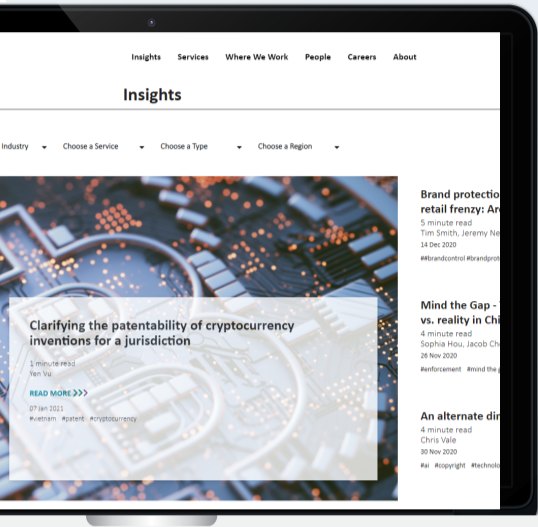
Insights Services Where We Work People Careers About

Insights

Industry Choose a Service Choose a Type Choose a Region

Clarifying the patentability of cryptocurrency inventions for a jurisdiction

1 minute read
Yen Vu

READ MORE >>>

07 Jan 2021
#vietnam #patent #cryptocurrency

Brand protectio retail frenzy: Ar
5 minute read
Tim Smith, Jeremy Ne
14 Dec 2020
##brandcontrol #brandprot

Mind the Gap - vs. reality in Chi
4 minute read
Sophia Hou, Jacob Ch
26 Nov 2020
#enforcement #mind the g

An alternate di
4 minute read
Chris Vale
30 Nov 2020
#ai #copyright #technolo